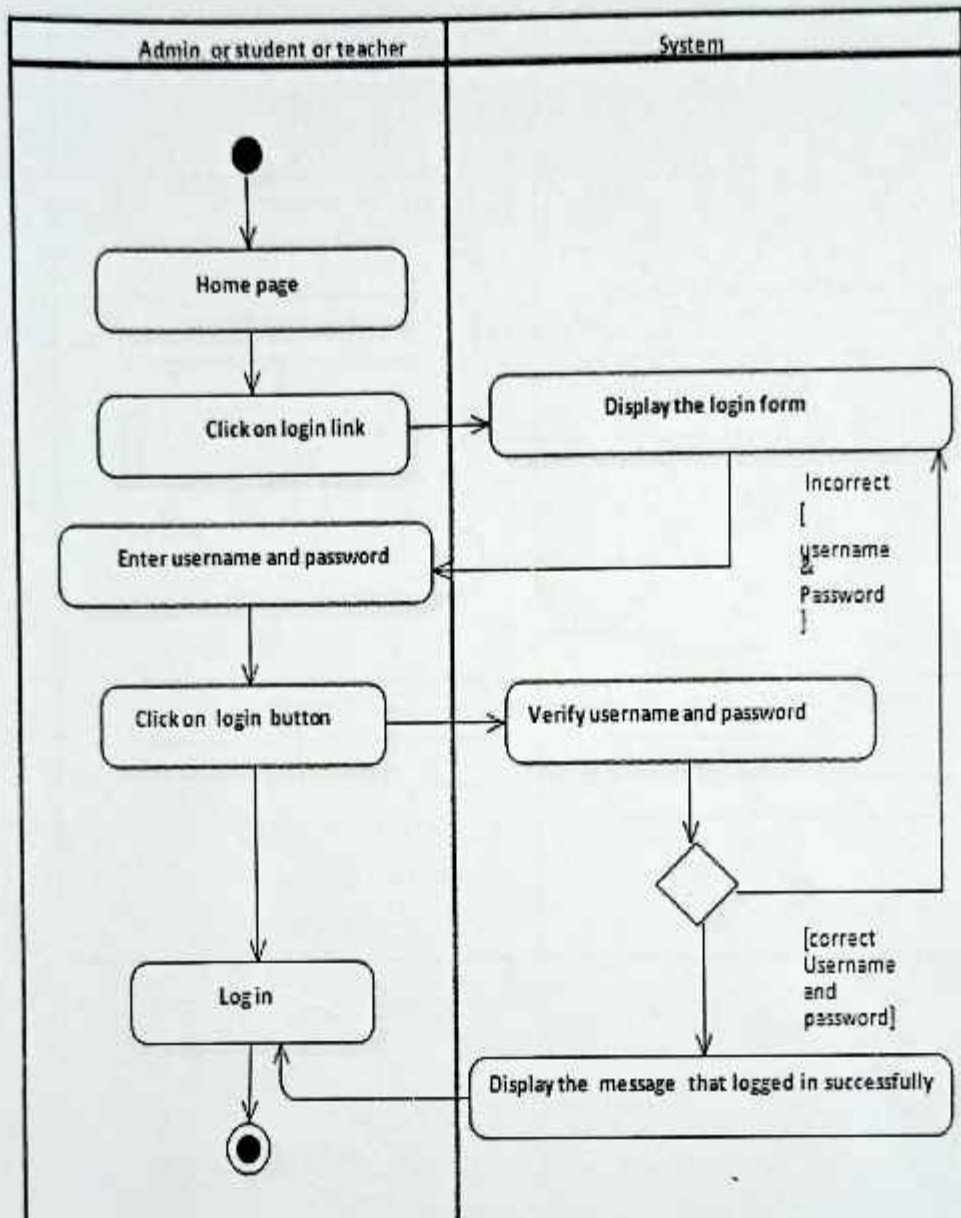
Admin or student or teacher

System

Home page

Click on login link

Display the login form

Incorrect [ username & Password ]

Enter username and password

Click on login button

Verify username and password

[correct Username and password]

Log in

Display the message that logged in successfully